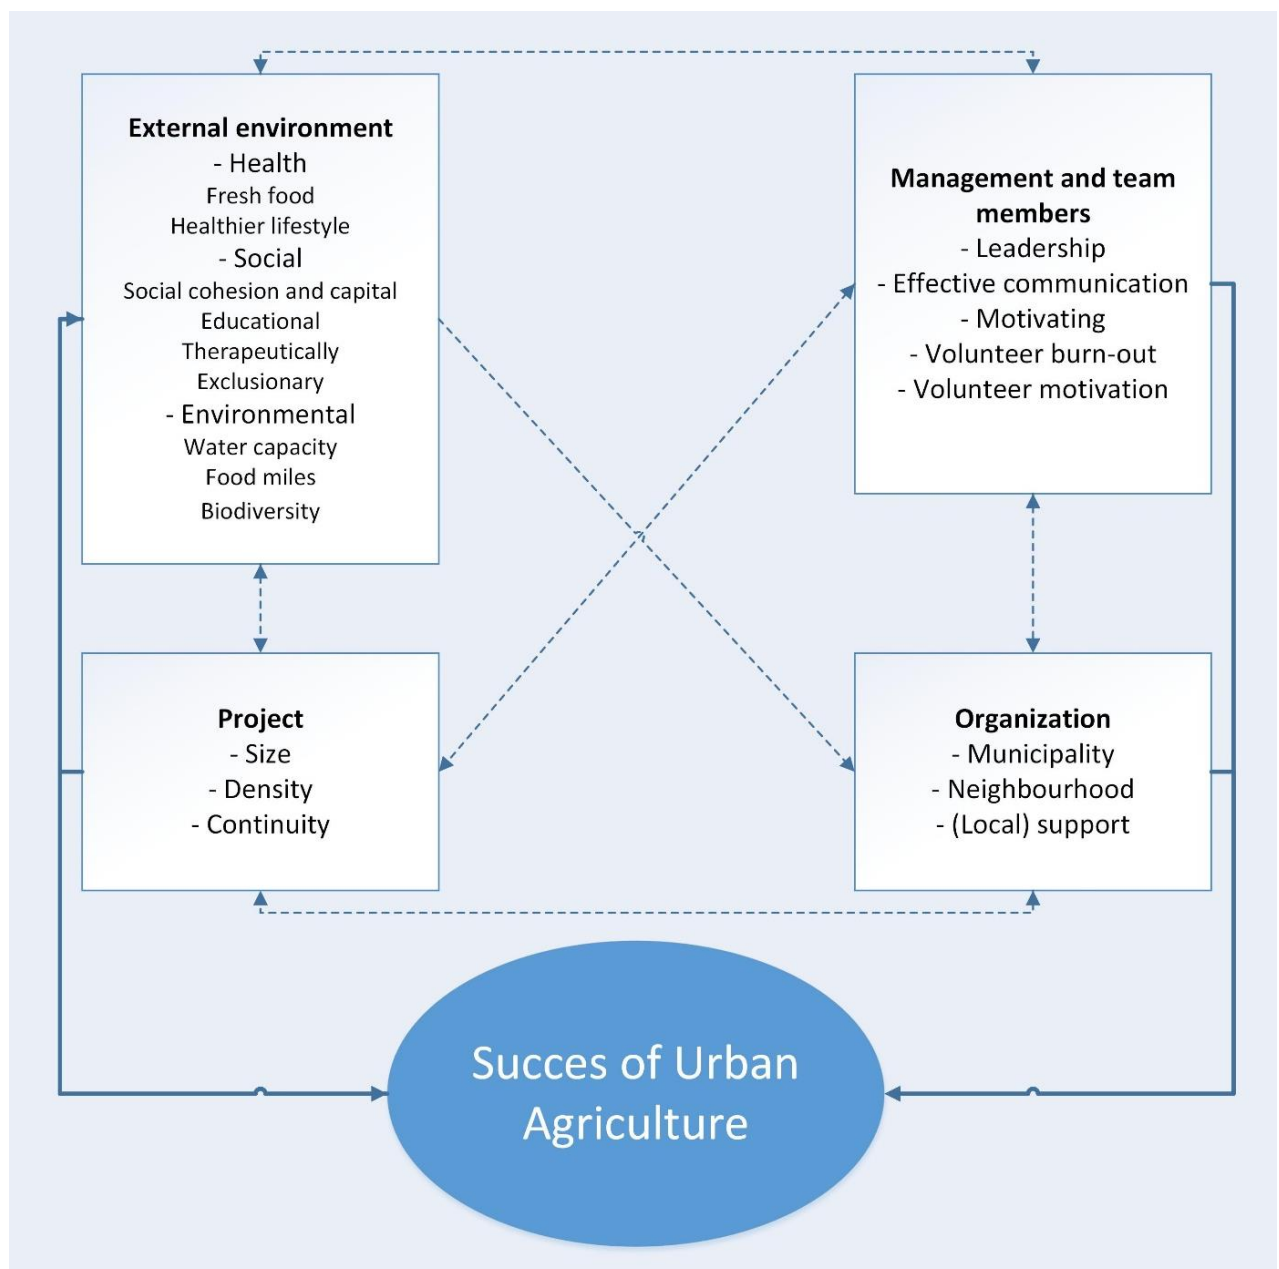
External environment
- Health
Fresh food
Healthier lifestyle
- Social
Social cohesion and capital
Educational
Therapeutically
Exclusionary
- Environmental
Water capacity
Food miles
Biodiversity

Management and team members
- Leadership
- Effective communication
- Motivating
- Volunteer burn-out
- Volunteer motivation

Project
- Size
- Density
- Continuity

Organization
- Municipality
- Neighbourhood
- (Local) support

Succes of Urban Agriculture